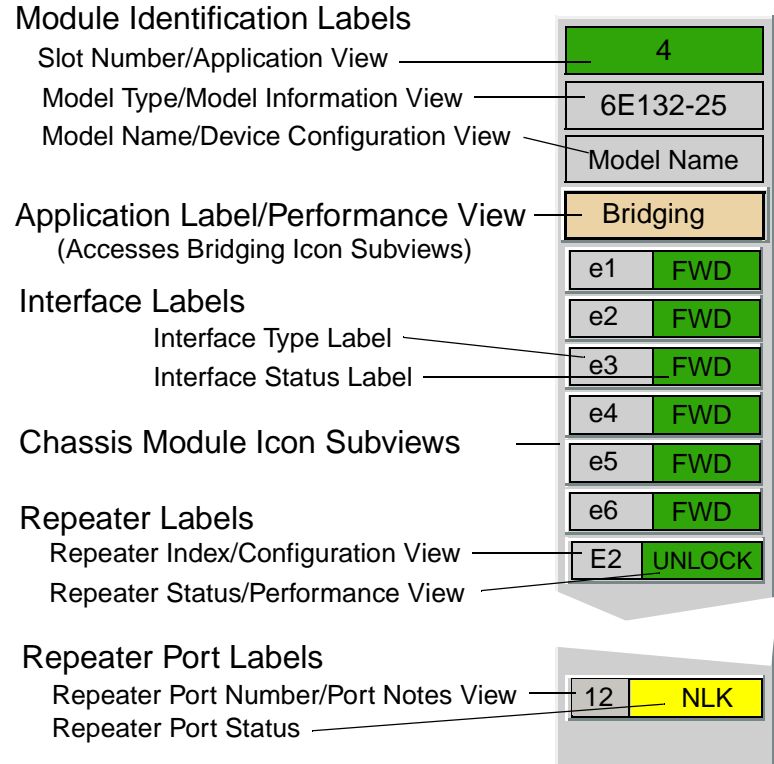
Module Identification Labels

Slot Number/Application View

Model Type/Model Information View

Model Name/Device Configuration View

Application Label/Performance View
(Accesses Bridging Icon Subviews)

Interface Labels

Interface Type Label

Interface Status Label

Chassis Module Icon Subviews

Repeater Labels

Repeater Index/Configuration View

Repeater Status/Performance View

Repeater Port Labels

Repeater Port Number/Port Notes View

Repeater Port Status

4

6E132-25

Model Name

Bridging

e1 FWD

e2 FWD

e3 FWD

e4 FWD

e5 FWD

e6 FWD

E2 UNLOCK

12 NLK